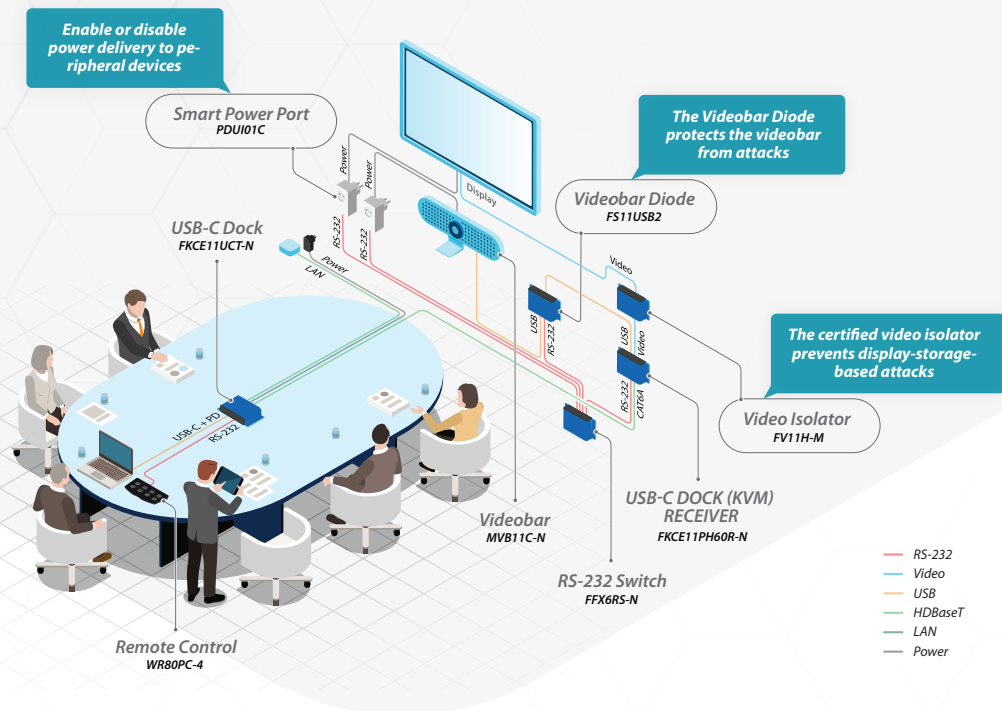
Enable or disable power delivery to peripheral devices

Smart Power Port
PDUI01C

Power
Power

Display

The Videobar Diode protects the videobar from attacks

Videobar Diode
FS11USB2

USB-C Dock
FKCE11UCT-N

RS-232
RS-232
LAN
Power

Video
USB
RS-232
USB
Video

The certified video isolator prevents display-storage-based attacks

RS-232
CAT6A

Video Isolator
FV11H-M

USB-C + PD
RS-232

USB-C DOCK (KVM) RECEIVER
FKCE11PH60R-N

Videobar
MVB11C-N

RS-232 Switch
FFX6RS-N

Remote Control
WR80PC-4

RS-232
Video
USB
HDBaseT
LAN
Power